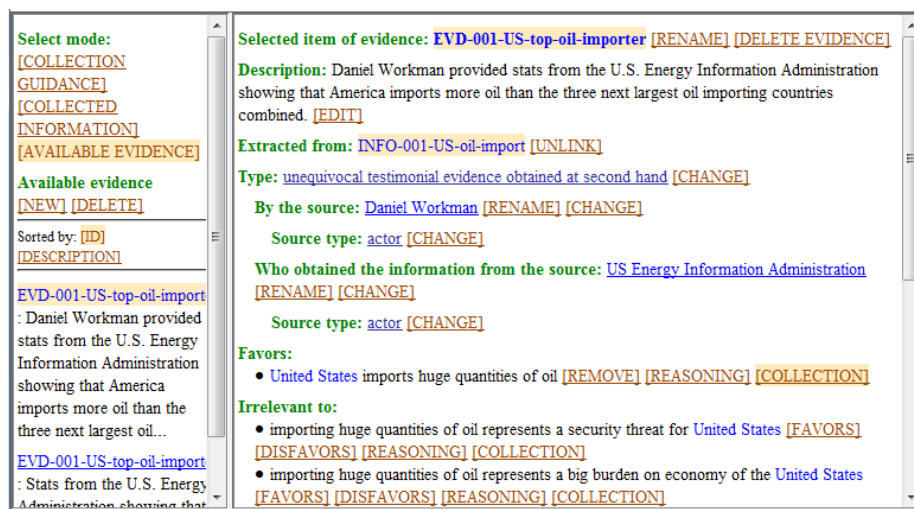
Select mode:
[COLLECTION GUIDANCE]
[COLLECTED INFORMATION]
[AVAILABLE EVIDENCE]

Available evidence
[NEW] [DELETE]

Sorted by: [ID] [DESCRIPTION]

EVD-001-US-top-oil-import : Daniel Workman provided stats from the U.S. Energy Information Administration showing that America imports more oil than the three next largest oil...

EVD-001-US-top-oil-import : Stats from the U.S. Energy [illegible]

Selected item of evidence: EVD-001-US-top-oil-importer [RENAME] [DELETE EVIDENCE]

Description: Daniel Workman provided stats from the U.S. Energy Information Administration showing that America imports more oil than the three next largest oil importing countries combined. [EDIT]

Extracted from: INFO-001-US-oil-import [UNLINK]

Type: unequivocal testimonial evidence obtained at second hand [CHANGE]

By the source: Daniel Workman [RENAME] [CHANGE]

Source type: actor [CHANGE]

Who obtained the information from the source: US Energy Information Administration [RENAME] [CHANGE]

Source type: actor [CHANGE]

Favors:
• United States imports huge quantities of oil [REMOVE] [REASONING] [COLLECTION]

Irrelevant to:
• importing huge quantities of oil represents a security threat for United States [FAVORS] [DISFAVORS] [REASONING] [COLLECTION]
• importing huge quantities of oil represents a big burden on economy of the United States [FAVORS] [DISFAVORS] [REASONING] [COLLECTION]